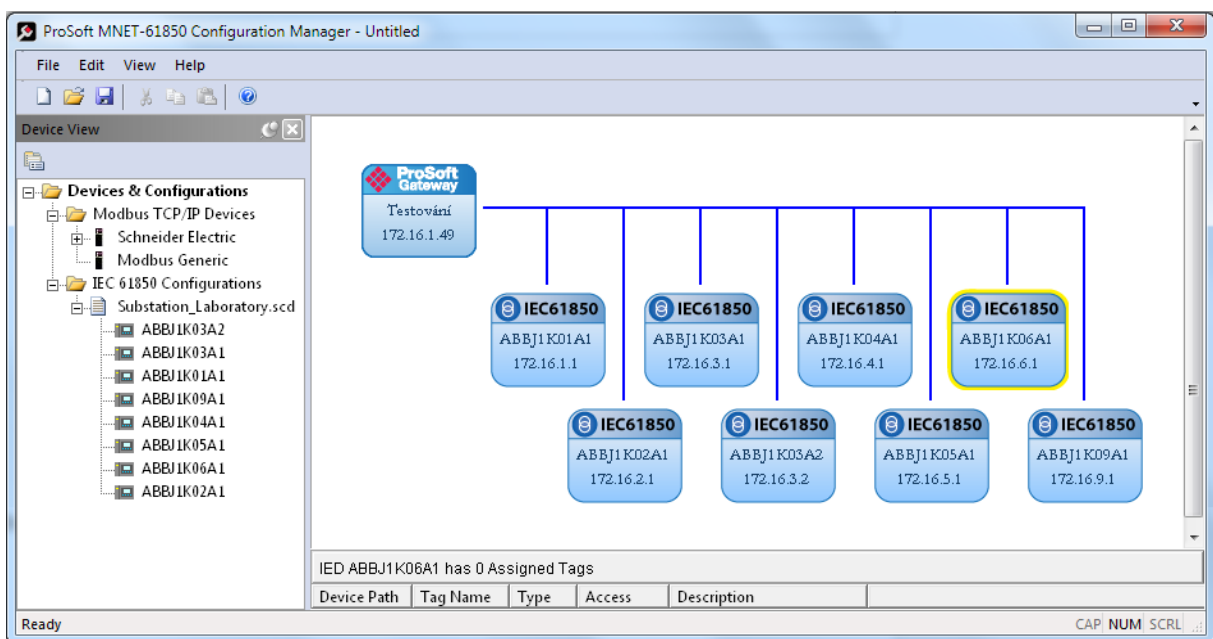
ProSoft MNET-61850 Configuration Manager - Untitled

File Edit View Help

Device View

Devices & Configurations
Modbus TCP/IP Devices
Schneider Electric
Modbus Generic
IEC 61850 Configurations
Substation_Laboratory.scd
ABBJ1K03A2
ABBJ1K03A1
ABBJ1K01A1
ABBJ1K09A1
ABBJ1K04A1
ABBJ1K05A1
ABBJ1K06A1
ABBJ1K02A1

ProSoft Gateway
Testování
172.16.1.49

IEC61850
ABBJ1K01A1
172.16.1.1

IEC61850
ABBJ1K03A1
172.16.3.1

IEC61850
ABBJ1K04A1
172.16.4.1

IEC61850
ABBJ1K06A1
172.16.6.1

IEC61850
ABBJ1K02A1
172.16.2.1

IEC61850
ABBJ1K03A2
172.16.3.2

IEC61850
ABBJ1K05A1
172.16.5.1

IEC61850
ABBJ1K09A1
172.16.9.1

IED ABBJ1K06A1 has 0 Assigned Tags

| Device Path | Tag Name | Type | Access | Description |
|---|---|---|---|---|

Ready

CAP NUM SCRL